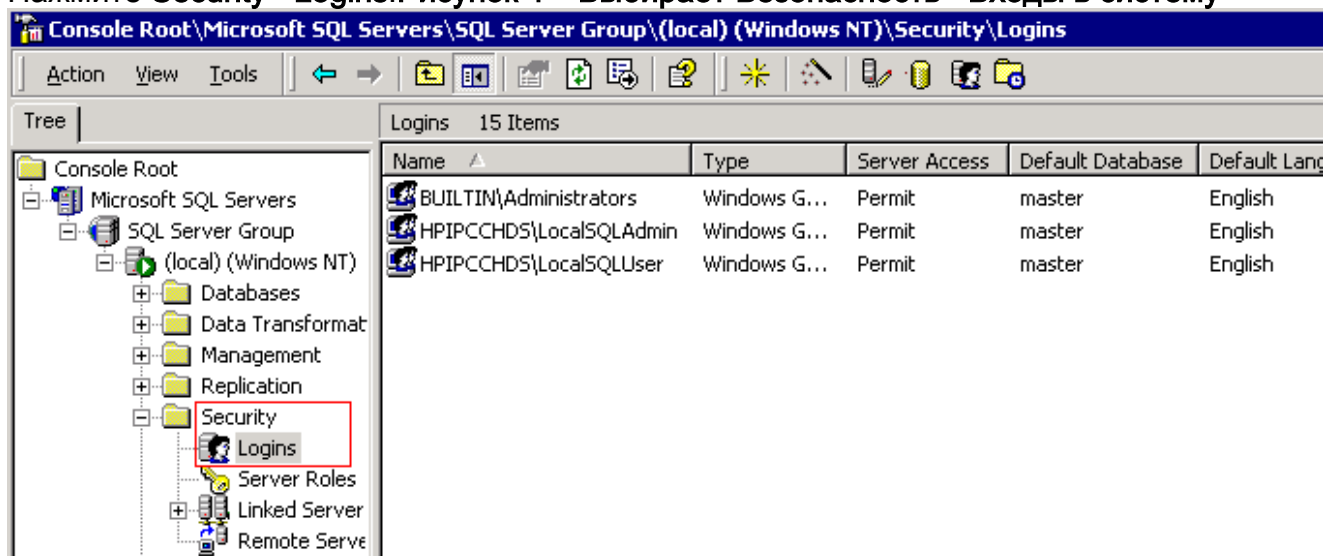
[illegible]

Console Root\Microsoft SQL Servers\SQL Server Group\(local) (Windows NT)\Security\Logins

Action View Tools

Tree

Console Root
Microsoft SQL Servers
SQL Server Group
(local) (Windows NT)
Databases
Data Transformat
Management
Replication
Security
Logins
Server Roles
Linked Server
Remote Serve

Logins 15 Items

| Name | Type | Server Access | Default Database | Default Lang |
|---|---|---|---|---|
| BUILTIN\Administrators | Windows G... | Permit | master | English |
| HPIPCCHDS\LocalSQLAdmin | Windows G... | Permit | master | English |
| HPIPCCHDS\LocalSQLUser | Windows G... | Permit | master | English |